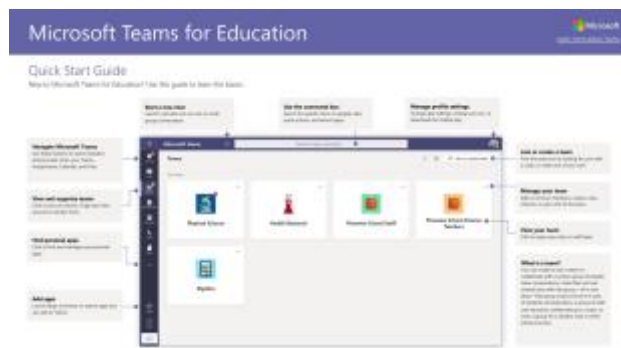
Microsoft Teams for Education

Microsoft

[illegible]

Quick Start Guide

New to Microsoft Teams for Education? Use this guide to learn the basics.

Start a new chat
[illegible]

Use the command box
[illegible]

Manage profile settings
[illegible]

Navigate Microsoft Teams
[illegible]

View and organize teams
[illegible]

Find personal apps
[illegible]

Add apps
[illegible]

Microsoft Teams

Teams

Physical Science

Health Science

Presenter School Staff

Presenter School District Teachers

Algebra

Join or create a team
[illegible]

Manage your team
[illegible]

View your team
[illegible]

What's a team?
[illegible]